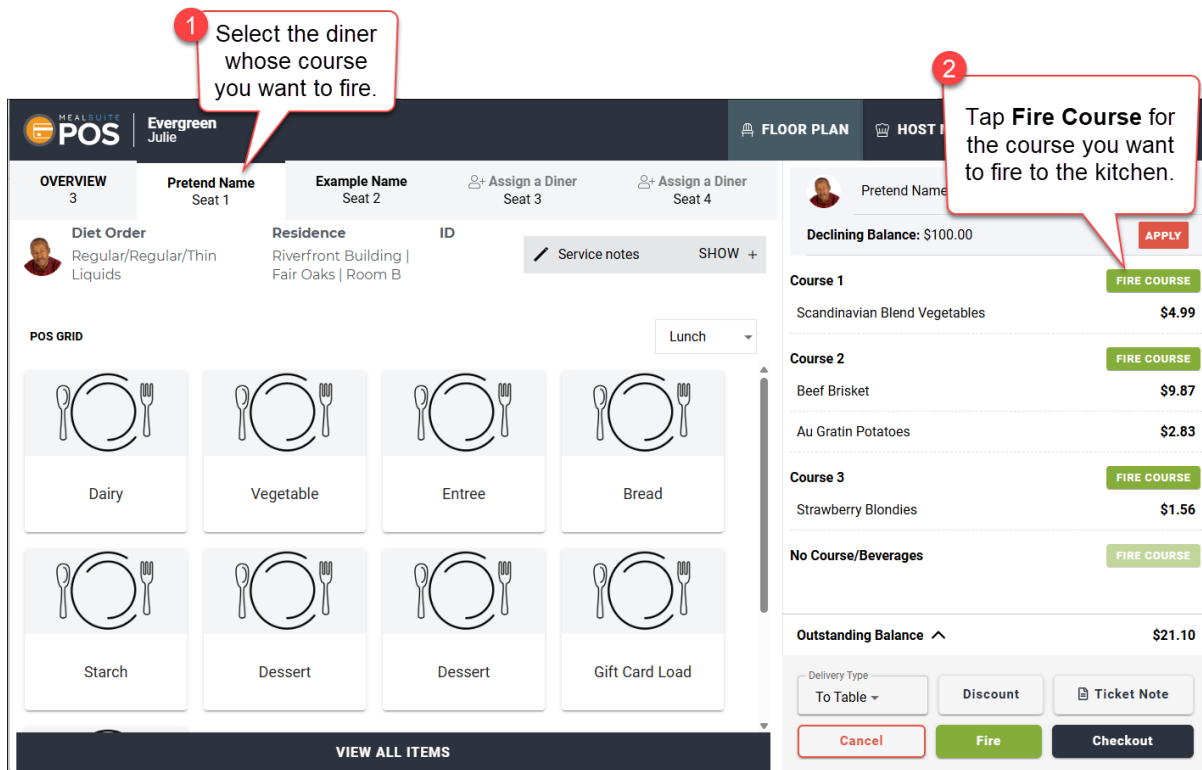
1 Select the diner whose course you want to fire.

2 Tap **Fire Course** for the course you want to fire to the kitchen.

MEALSUITE POS

Evergreen
Julie

FLOOR PLAN

HOST M

| OVERVIEW 3 | Pretend Name Seat 1 | Example Name Seat 2 | Assign a Diner Seat 3 | Assign a Diner Seat 4 |
|---|---|---|---|---|

Diet Order
Regular/Regular/Thin Liquids

Residence
Riverfront Building | Fair Oaks | Room B

ID

Service notes SHOW +

POS GRID

Lunch

| Dairy | Vegetable | Entree | Bread |
|---|---|---|---|
| Starch | Dessert | Dessert | Gift Card Load |

VIEW ALL ITEMS

Pretend Name

Declining Balance: $100.00

APPLY

Course 1 FIRE COURSE
Scandinavian Blend Vegetables $4.99

Course 2 FIRE COURSE
Beef Brisket $9.87
Au Gratin Potatoes $2.83

Course 3 FIRE COURSE
Strawberry Blondies $1.56

No Course/Beverages FIRE COURSE

Outstanding Balance $21.10

Delivery Type
To Table

Discount

Ticket Note

Cancel

Fire

Checkout